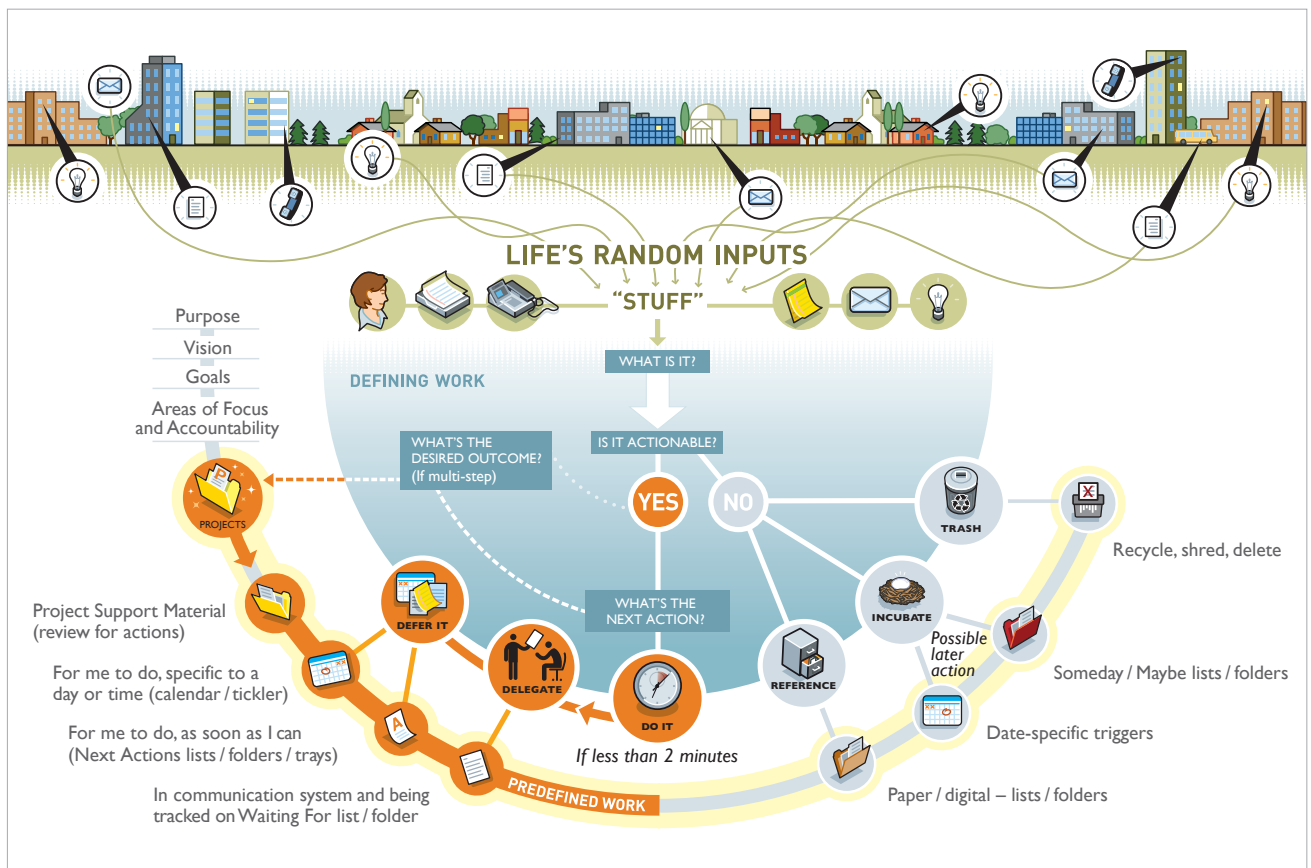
LIFE'S RANDOM INPUTS

"STUFF"

WHAT IS IT?

DEFINING WORK

Purpose

Vision

Goals

Areas of Focus and Accountability

IS IT ACTIONABLE?

WHAT'S THE DESIRED OUTCOME? (If multi-step)

YES

NO

PROJECTS

TRASH

Recycle, shred, delete

WHAT'S THE NEXT ACTION?

DEFER IT

INCUBATE

Possible later action

Project Support Material (review for actions)

DELEGATE

REFERENCE

Someday / Maybe lists / folders

For me to do, specific to a day or time (calendar / tickler)

DO IT

If less than 2 minutes

Date-specific triggers

For me to do, as soon as I can (Next Actions lists / folders / trays)

In communication system and being tracked on Waiting For list / folder

PREDEFINED WORK

Paper / digital – lists / folders